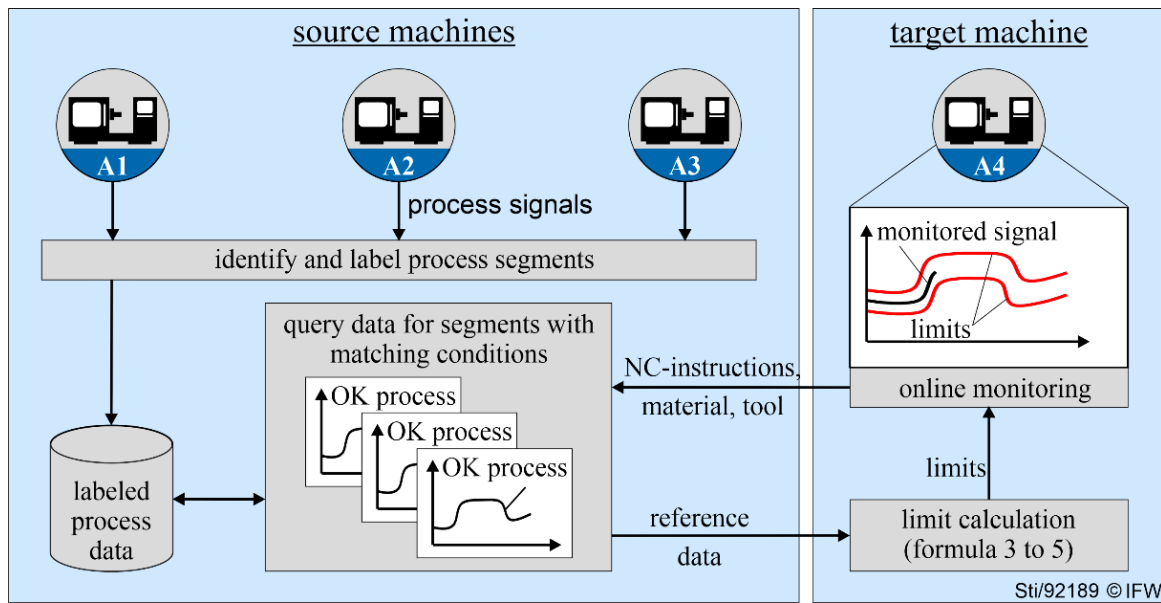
source machines

target machine

A1

A2

A3

A4

process signals

identify and label process segments

monitored signal

limits

query data for segments with matching conditions

OK process

OK process

OK process

NC-instructions, material, tool

online monitoring

limits

labeled process data

reference data

limit calculation (formula 3 to 5)

Sti/92189 © IFW